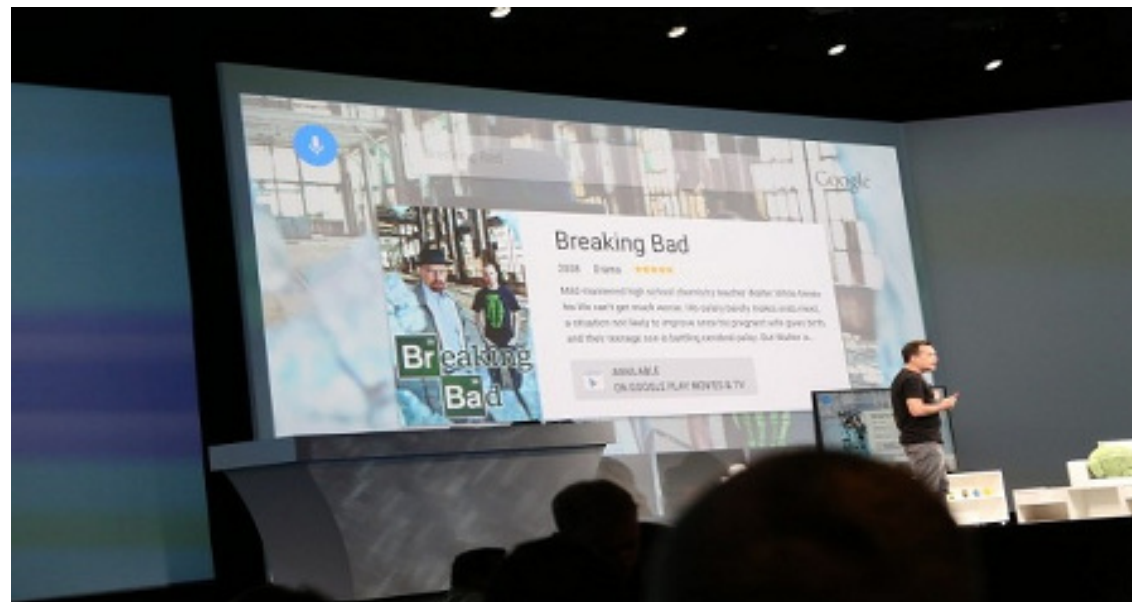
Google

Breaking Bad

2008 Drama ★★★★★

Mild-mannered high school chemistry teacher Walter White thinks his life can't get much worse. His salary barely makes ends meet, a situation not likely to improve once his pregnant wife gives birth, and their teenage son is battling cerebral palsy. But Walter is...

AVAILABLE
ON GOOGLE PLAY MOVIES & TV

Breaking Bad